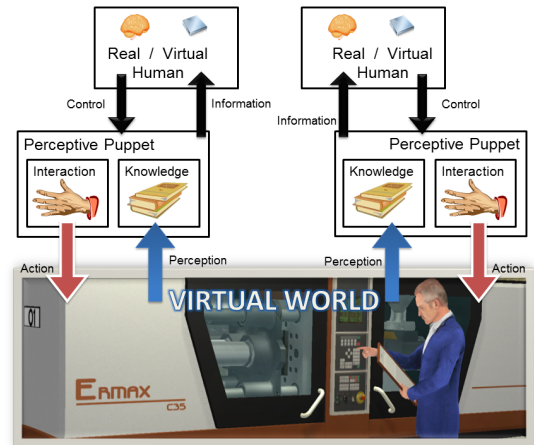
Real / Virtual Human

Control

Information

Perceptive Puppet

Interaction

Knowledge

Real / Virtual Human

Information

Control

Perceptive Puppet

Knowledge

Interaction

Action

Perception

Perception

Action

VIRTUAL WORLD

01

ERMAX C35